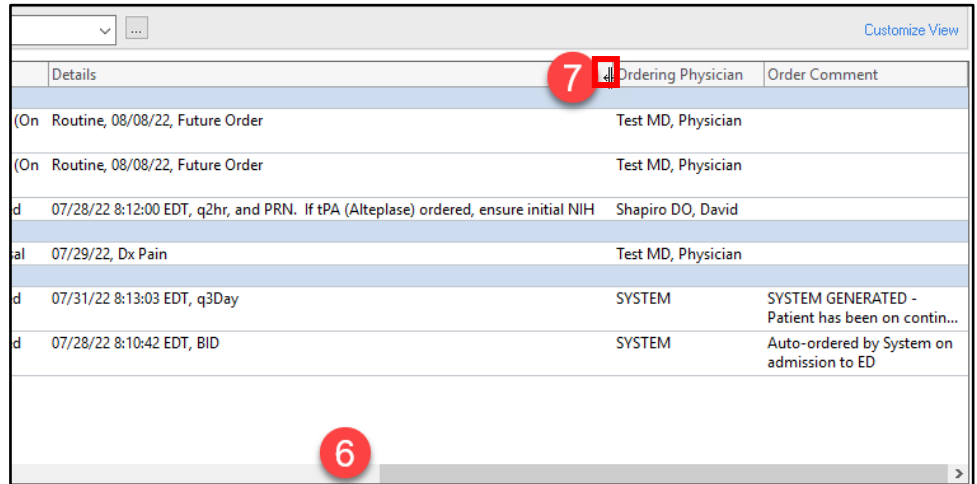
...

Customize View

| | Details | Ordering Physician | Order Comment |
|---|---|---|---|
| | | | |
| (On | Routine, 08/08/22, Future Order | Test MD, Physician | |
| (On | Routine, 08/08/22, Future Order | Test MD, Physician | |
| d | 07/28/22 8:12:00 EDT, q2hr, and PRN. If tPA (Alteplase) ordered, ensure initial NIH | Shapiro DO, David | |
| | | | |
| al | 07/29/22, Dx Pain | Test MD, Physician | |
| | | | |
| d | 07/31/22 8:13:03 EDT, q3Day | SYSTEM | SYSTEM GENERATED - Patient has been on contin... |
| d | 07/28/22 8:10:42 EDT, BID | SYSTEM | Auto-ordered by System on admission to ED |

7

6